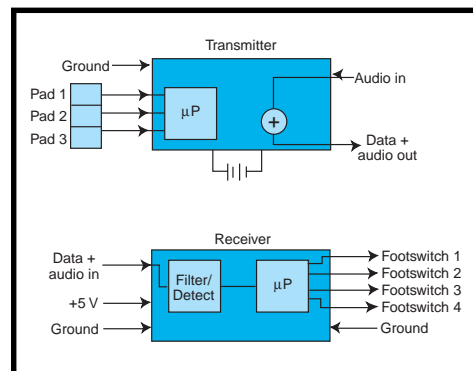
Transmitter

Ground

Pad 1

Pad 2

Pad 3

µP

+

Audio in

Data + audio out

Receiver

Data + audio in

+5 V

Ground

Filter/ Detect

µP

Footswitch 1

Footswitch 2

Footswitch 3

Footswitch 4

Ground